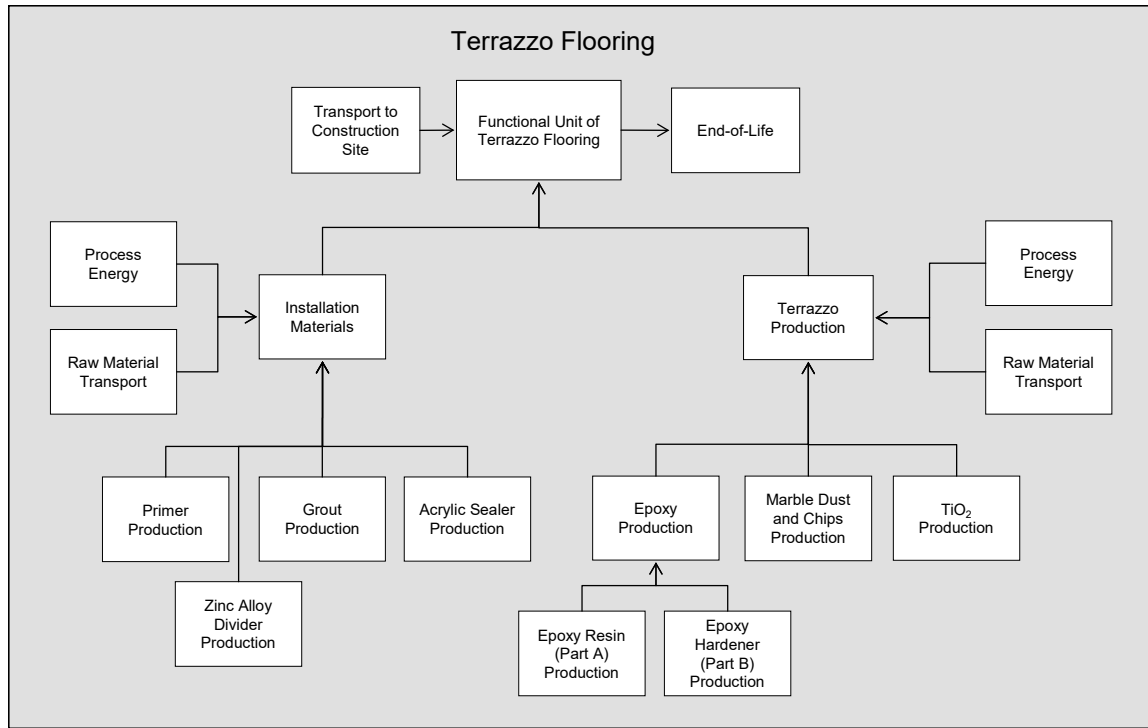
Terrazzo Flooring

Transport to Construction Site

Functional Unit of Terrazzo Flooring

End-of-Life

Process Energy

Raw Material Transport

Installation Materials

Terrazzo Production

Process Energy

Raw Material Transport

Primer Production

Grout Production

Acrylic Sealer Production

Zinc Alloy Divider Production

Epoxy Production

Marble Dust and Chips Production

$TiO_2$ Production

Epoxy Resin (Part A) Production

Epoxy Hardener (Part B) Production